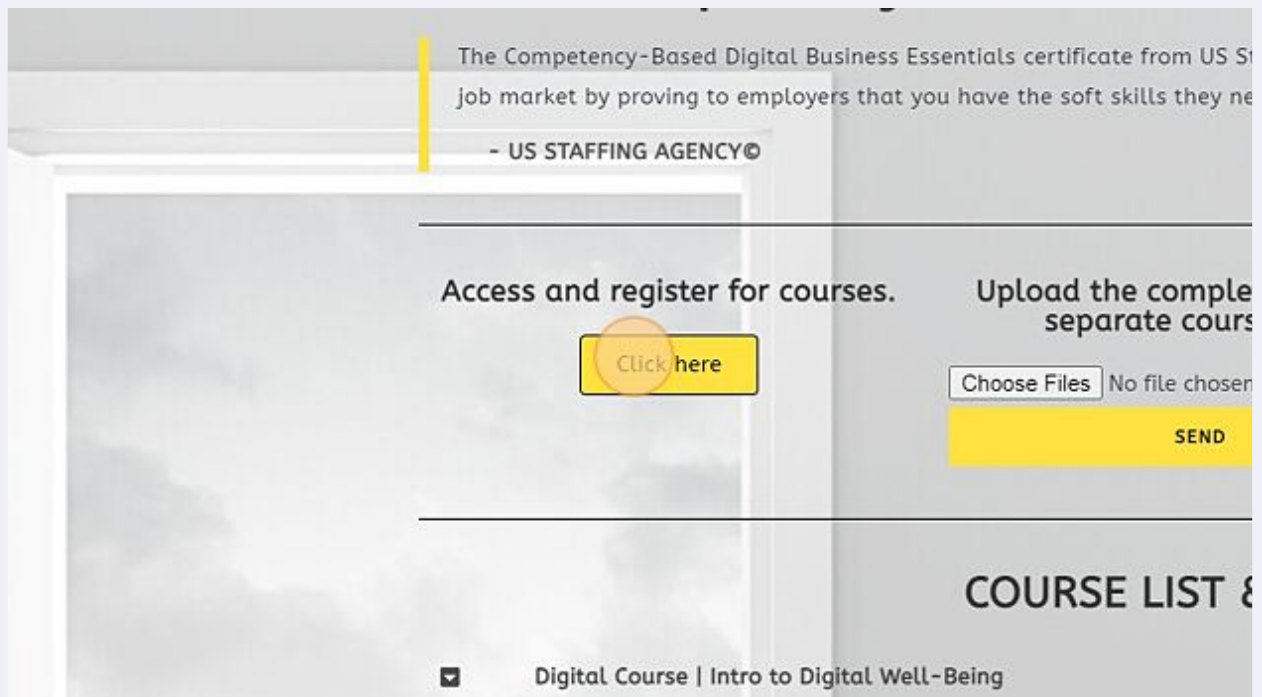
The Competency-Based Digital Business Essentials certificate from US St job market by proving to employers that you have the soft skills they ne

- US STAFFING AGENCY©

Access and register for courses.

Click here

Upload the comple separate cours

Choose Files No file chosen

SEND

COURSE LIST &

Digital Course | Intro to Digital Well-Being